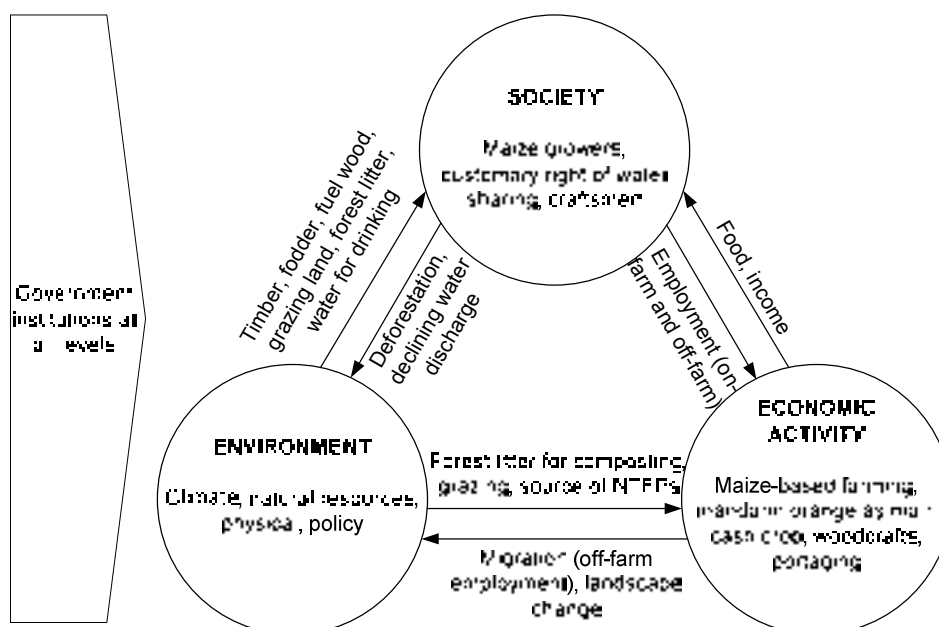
Government institutions at all levels

SOCIETY

Maize growers, customary right of water sharing, craftsmen

Timber, fodder, fuel wood, grazing land, forest litter, water for drinking

Deforestation, declining water discharge

Employment (on-farm and off-farm)

Food, income

ENVIRONMENT

Climate, natural resources, physical, policy

Forest litter for composting, grazing, source of NTFPs

Migration (off-farm employment), landscape change

ECONOMIC ACTIVITY

Maize-based farming, mandarin orange as main cash crop, woodcrafts, portaging